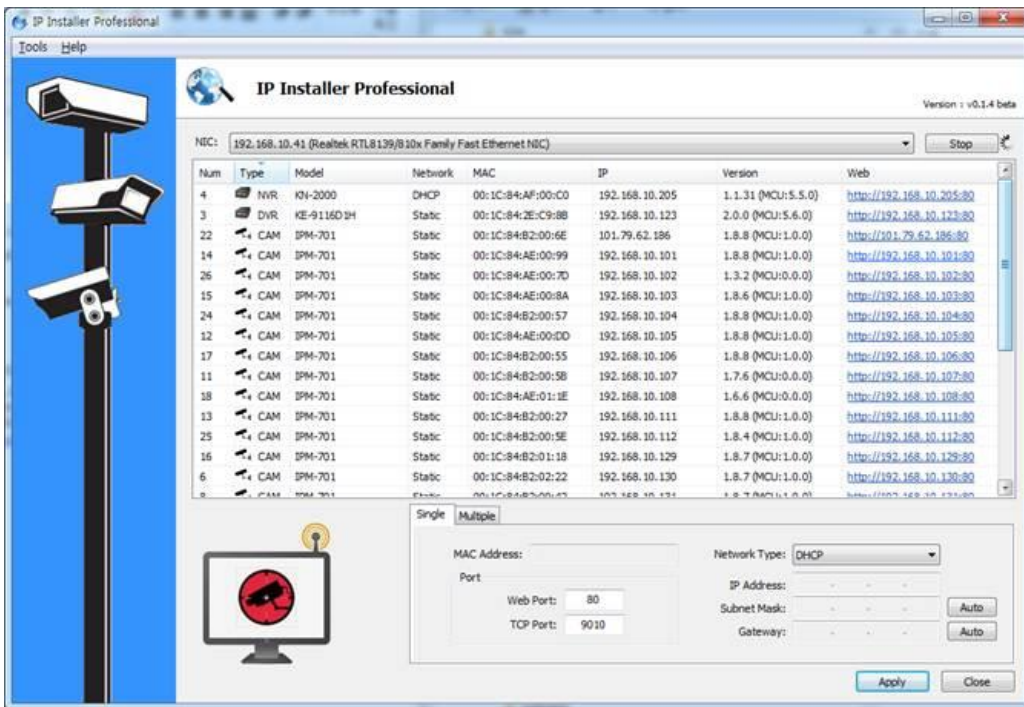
IP Installer Professional

Tools Help

IP Installer Professional

Version : v0.1.4 beta

NIC: 192.168.10.41 (Realtek RTL8139/810x Family Fast Ethernet NIC)

Stop

| Num | Type | Model | Network | MAC | IP | Version | Web |
|---|---|---|---|---|---|---|---|
| 4 | NVR | KN-2000 | DHCP | 00:1C:84:AF:00:C0 | 192.168.10.205 | 1.1.31 (MCU:5.5.0) | http://192.168.10.205:80 |
| 3 | DVR | KE-9116D1H | Static | 00:1C:84:2E:C9:8B | 192.168.10.123 | 2.0.0 (MCU:5.6.0) | http://192.168.10.123:80 |
| 22 | CAM | IPM-701 | Static | 00:1C:84:B2:00:6E | 101.79.62.186 | 1.8.8 (MCU:1.0.0) | http://101.79.62.186:80 |
| 14 | CAM | IPM-701 | Static | 00:1C:84:AE:00:99 | 192.168.10.101 | 1.8.8 (MCU:1.0.0) | http://192.168.10.101:80 |
| 26 | CAM | IPM-701 | Static | 00:1C:84:AE:00:7D | 192.168.10.102 | 1.3.2 (MCU:0.0.0) | http://192.168.10.102:80 |
| 15 | CAM | IPM-701 | Static | 00:1C:84:AE:00:8A | 192.168.10.103 | 1.8.6 (MCU:1.0.0) | http://192.168.10.103:80 |
| 24 | CAM | IPM-701 | Static | 00:1C:84:B2:00:57 | 192.168.10.104 | 1.8.8 (MCU:1.0.0) | http://192.168.10.104:80 |
| 12 | CAM | IPM-701 | Static | 00:1C:84:AE:00:DD | 192.168.10.105 | 1.8.8 (MCU:1.0.0) | http://192.168.10.105:80 |
| 17 | CAM | IPM-701 | Static | 00:1C:84:B2:00:55 | 192.168.10.106 | 1.8.8 (MCU:1.0.0) | http://192.168.10.106:80 |
| 11 | CAM | IPM-701 | Static | 00:1C:84:B2:00:5B | 192.168.10.107 | 1.7.6 (MCU:0.0.0) | http://192.168.10.107:80 |
| 18 | CAM | IPM-701 | Static | 00:1C:84:AE:01:1E | 192.168.10.108 | 1.6.6 (MCU:0.0.0) | http://192.168.10.108:80 |
| 13 | CAM | IPM-701 | Static | 00:1C:84:B2:00:27 | 192.168.10.111 | 1.8.8 (MCU:1.0.0) | http://192.168.10.111:80 |
| 25 | CAM | IPM-701 | Static | 00:1C:84:B2:00:5E | 192.168.10.112 | 1.8.4 (MCU:1.0.0) | http://192.168.10.112:80 |
| 16 | CAM | IPM-701 | Static | 00:1C:84:B2:01:18 | 192.168.10.129 | 1.8.7 (MCU:1.0.0) | http://192.168.10.129:80 |
| 6 | CAM | IPM-701 | Static | 00:1C:84:B2:02:22 | 192.168.10.130 | 1.8.7 (MCU:1.0.0) | http://192.168.10.130:80 |
| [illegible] | CAM | IPM-701 | Static | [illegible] | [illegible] | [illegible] | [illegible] |

Single Multiple

MAC Address:
Port
Web Port: 80
TCP Port: 9010

Network Type: DHCP
IP Address:
Subnet Mask: Auto
Gateway: Auto

Apply Close